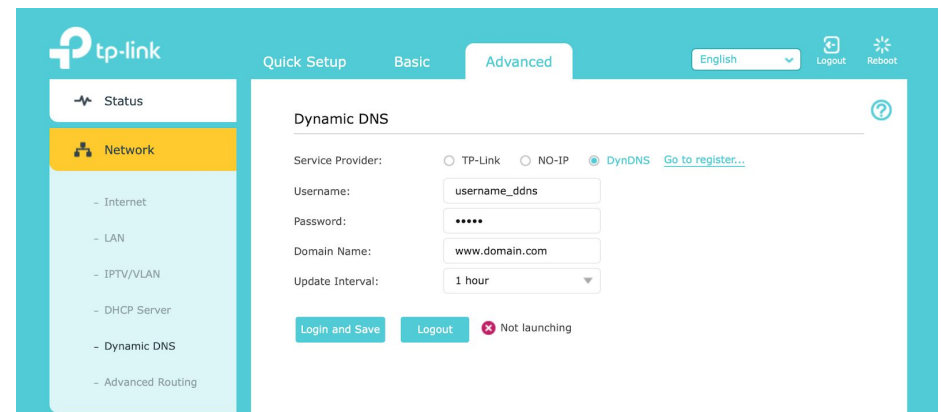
tp-link

Quick Setup Basic Advanced

English Logout Reboot

Status

Network

- Internet

- LAN

- IPTV/VLAN

- DHCP Server

- Dynamic DNS

- Advanced Routing

Dynamic DNS

?

Service Provider: TP-Link NO-IP DynDNS Go to register...

Username: username_ddns

Password: •••••

Domain Name: www.domain.com

Update Interval: 1 hour

Login and Save Logout Not launching